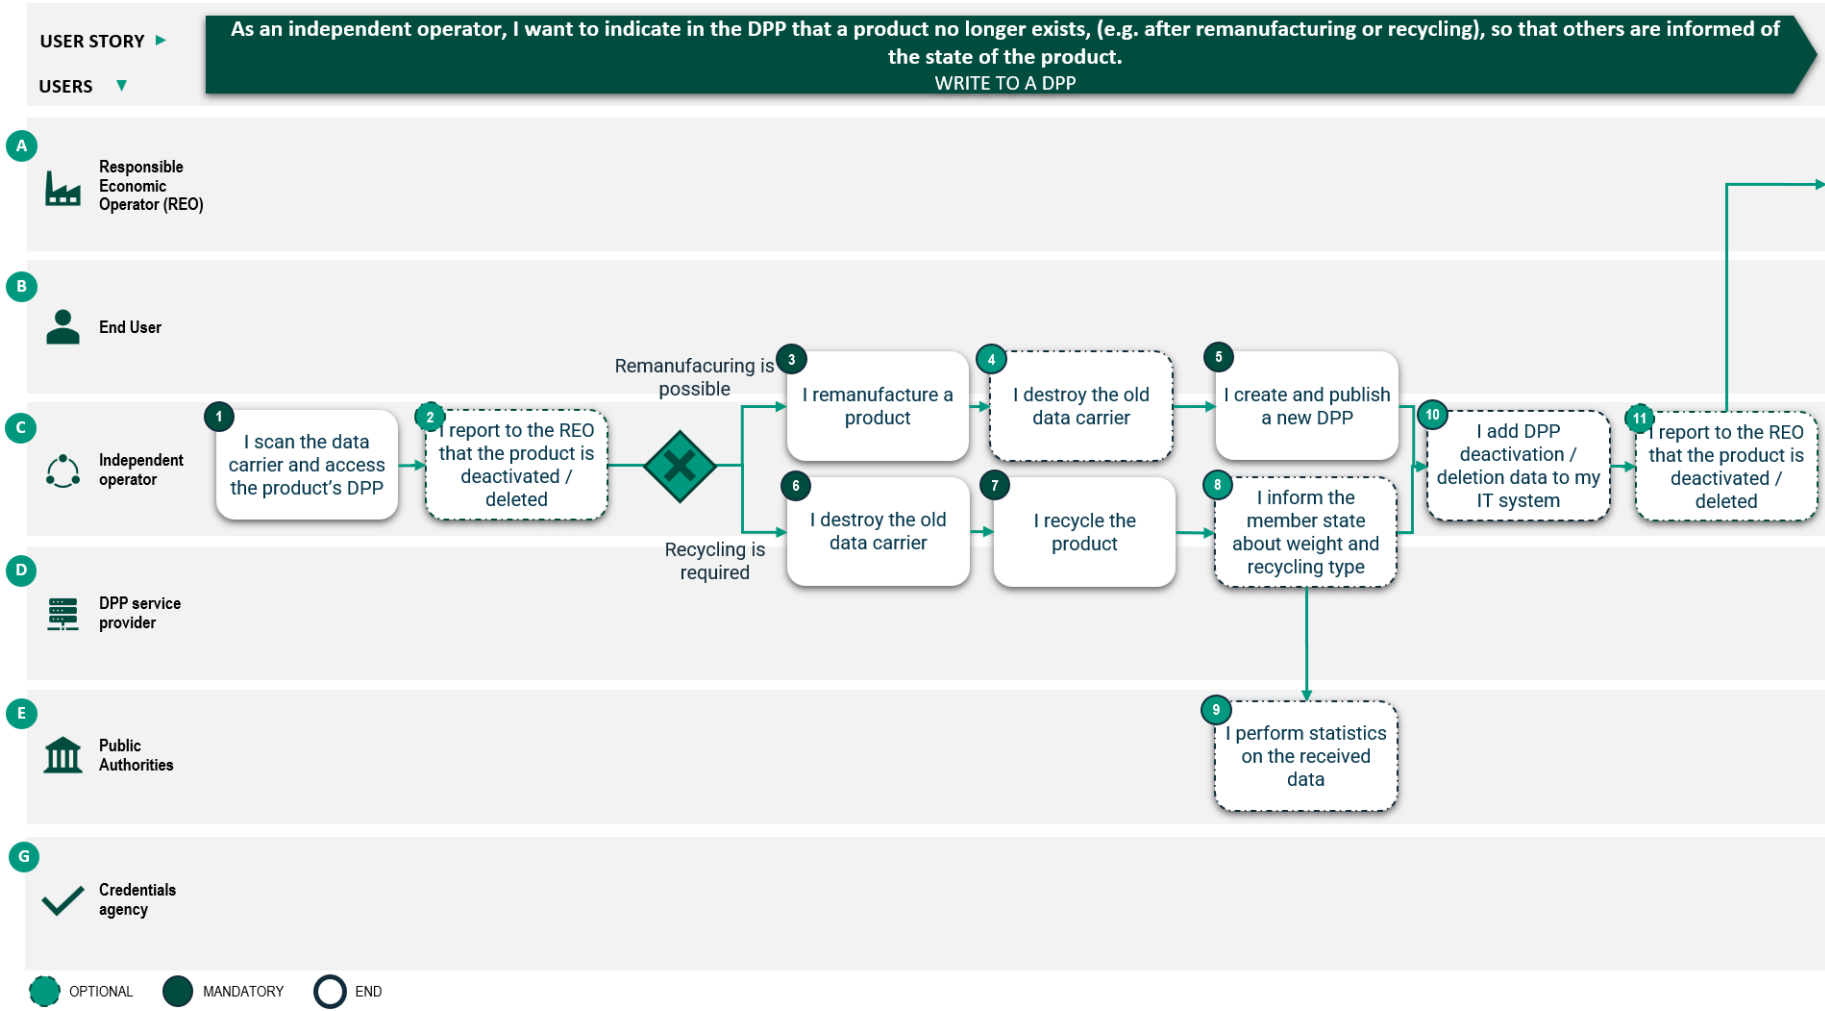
USER STORY

USERS

As an independent operator, I want to indicate in the DPP that a product no longer exists, (e.g. after remanufacturing or recycling), so that others are informed of the state of the product.
WRITE TO A DPP

A
Responsible Economic Operator (REO)

B
End User

C
Independent operator

D
DPP service provider

E
Public Authorities

G
Credentials agency

1
I scan the data carrier and access the product's DPP

2
I report to the REO that the product is deactivated / deleted

Remanufacuring is possible

Recycling is required

3
I remanufacture a product

4
I destroy the old data carrier

5
I create and publish a new DPP

6
I destroy the old data carrier

7
I recycle the product

8
I inform the member state about weight and recycling type

9
I perform statistics on the received data

10
I add DPP deactivation / deletion data to my IT system

11
I report to the REO that the product is deactivated / deleted

OPTIONAL MANDATORY END